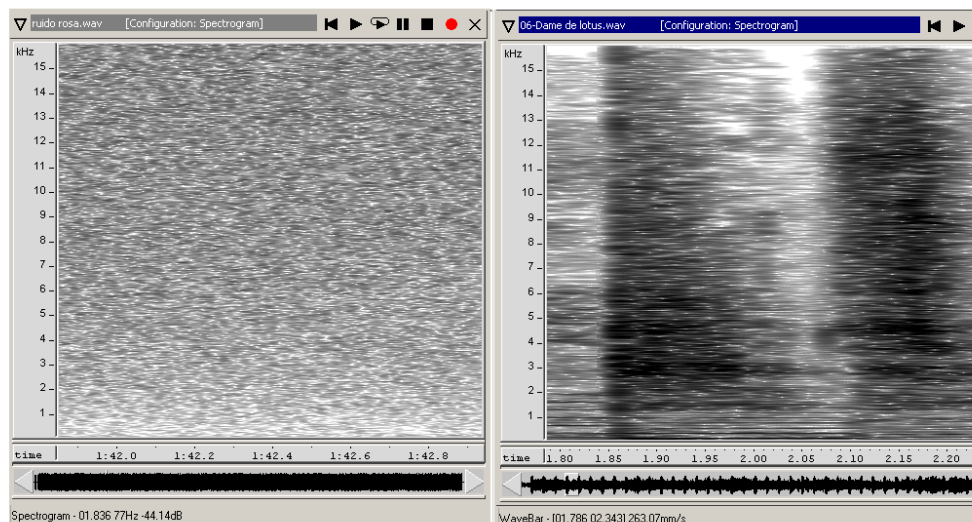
ruido rosa.wav [Configuration: Spectrogram]

kHz
15
14
13
12
11
10
9
8
7
6
5
4
3
2
1

time 1:42.0 1:42.2 1:42.4 1:42.6 1:42.8

Spectrogram - 01.836 77Hz -44.14dB

06-Dame de lotus.wav [Configuration: Spectrogram]

kHz
15
14
13
12
11
10
9
8
7
6
5
4
3
2
1

time 1.80 1.85 1.90 1.95 2.00 2.05 2.10 2.15 2.20

WaveBar - [01.786 02.343] 263.07mm/s